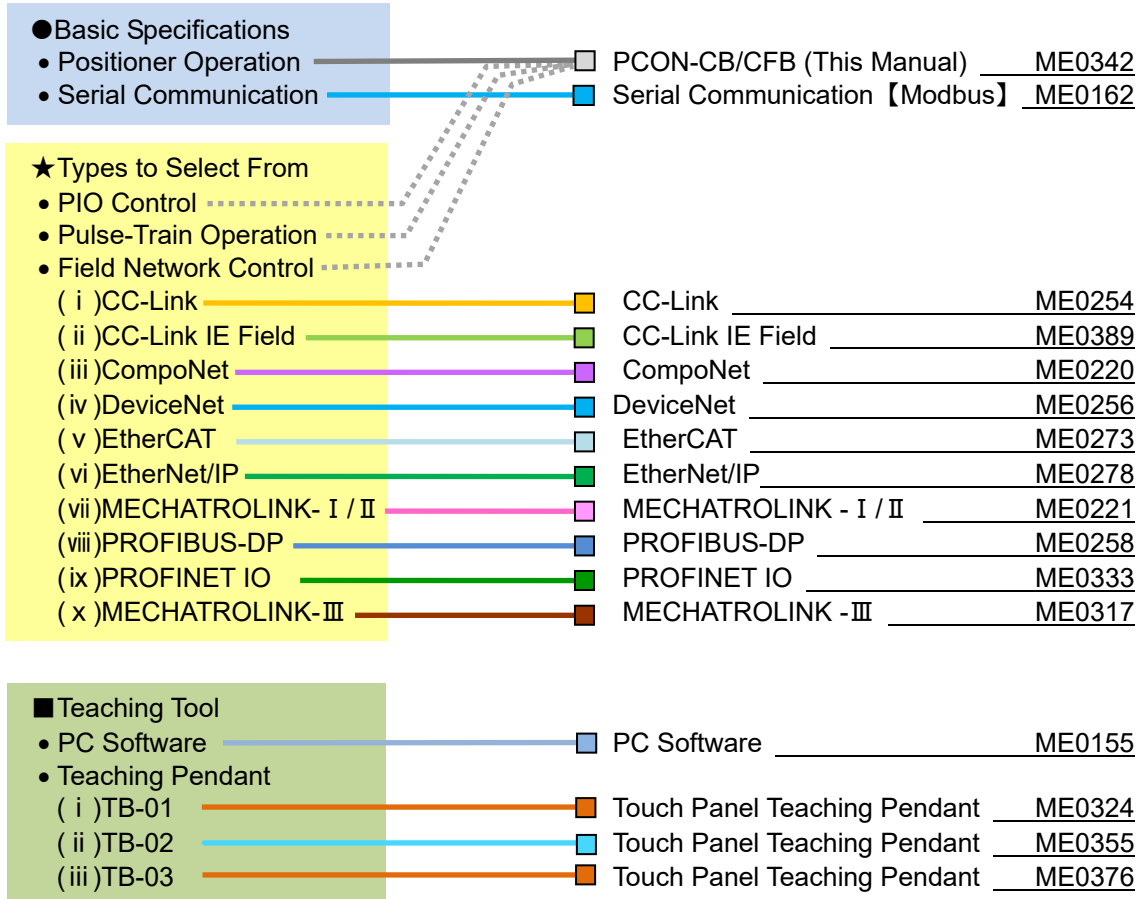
●Basic Specifications
• Positioner Operation
• Serial Communication

★Types to Select From
• PIO Control
• Pulse-Train Operation
• Field Network Control
( i )CC-Link
( ii )CC-Link IE Field
( iii )CompoNet
( iv )DeviceNet
( v )EtherCAT
( vi )EtherNet/IP
( vii )MECHATROLINK- Ⅰ/ Ⅱ
( viii )PROFIBUS-DP
( ix )PROFINET IO
( x )MECHATROLINK-Ⅲ

PCON-CB/CFB (This Manual) ME0342
Serial Communication【Modbus】 ME0162

CC-Link ME0254
CC-Link IE Field ME0389
CompoNet ME0220
DeviceNet ME0256
EtherCAT ME0273
EtherNet/IP ME0278
MECHATROLINK - Ⅰ/ Ⅱ ME0221
PROFIBUS-DP ME0258
PROFINET IO ME0333
MECHATROLINK -Ⅲ ME0317

■Teaching Tool
• PC Software
• Teaching Pendant
( i )TB-01
( ii )TB-02
( iii )TB-03

PC Software ME0155
Touch Panel Teaching Pendant ME0324
Touch Panel Teaching Pendant ME0355
Touch Panel Teaching Pendant ME0376